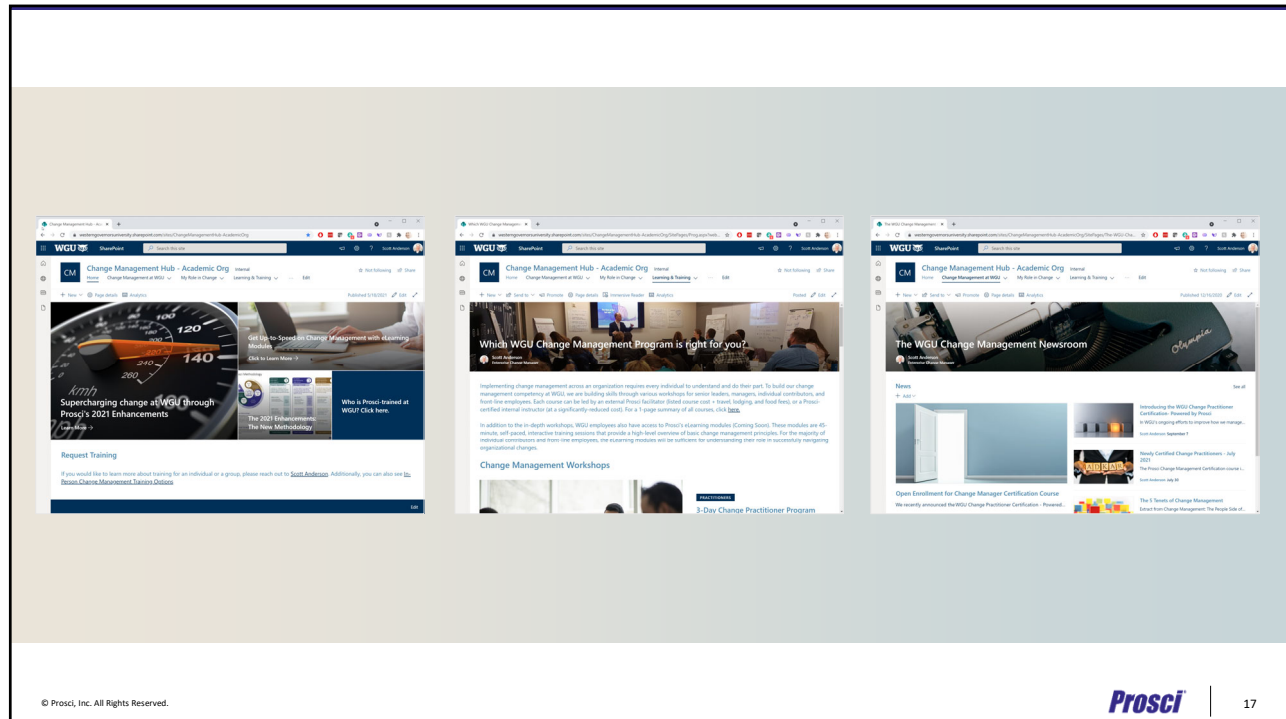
Change Management Hub - Academic Org Internal

Home Change Management at WGU My Role in Change Learning & Training Edit

WGU SharePoint Search this site

Scott Anderson

Not following Share

New Page details Analytics

Published 2/18/2021 Edit

Supercharging change at WGU through Prosci's 2021 Enhancements

Learn More →

Get Up-to-Speed on Change Management with eLearning Modules

Click to Learn More →

The 2021 Enhancements: The New Methodology

Who is Prosci-trained at WGU? Click here.

Request Training

If you would like to learn more about training for an individual or a group, please reach out to Scott Anderson. Additionally, you can also see In-Person Change Management Training Options

Edit

Change Management Hub - Academic Org Internal

Home Change Management at WGU My Role in Change Learning & Training Edit

New Send to Promote Page details Immersive Reader Analytics

Posted Edit

Which WGU Change Management Program is right for you?

Scott Anderson

Implementing change management across an organization requires every individual to understand and do their part. To build our change management competency at WGU, we are building skills through various workshops for senior leaders, managers, individual contributors, and front-line employees. Each course can be led by an external Prosci facilitator (listed course cost + travel, lodging, and food fees), or a Prosci-certified internal instructor (at a significantly-reduced cost). For a 1-page summary of all courses, click here.

In addition to the in-depth workshops, WGU employees also have access to Prosci's eLearning modules (Coming Soon). These modules are 45-minute, self-paced, interactive training sessions that provide a high-level overview of basic change management principles. For the majority of individual contributors and front-line employees, the eLearning modules will be sufficient for understanding their role in successfully navigating organizational changes.

Change Management Workshops

PRACTITIONERS

3-Day Change Practitioner Program

Change Management Hub - Academic Org Internal

Home Change Management at WGU My Role in Change Learning & Training Edit

New Send to Promote Page details Analytics

Published 12/16/2020 Edit

The WGU Change Management Newsroom

Scott Anderson

News

See all

Add

Open Enrollment for Change Manager Certification Course

We recently announced the WGU Change Practitioner Certification - Powered...

Introducing the WGU Change Practitioner Certification- Powered by Prosci

In WGU's ongoing efforts to improve how we manage...

Scott Anderson September 1

Newly Certified Change Practitioners - July 2021

The Prosci Change Management Certification course i...

Scott Anderson July 30

The 5 Tenets of Change Management

Extract from Change Management: The People Side of...

© Prosci, Inc. All Rights Reserved.

Prosci

17